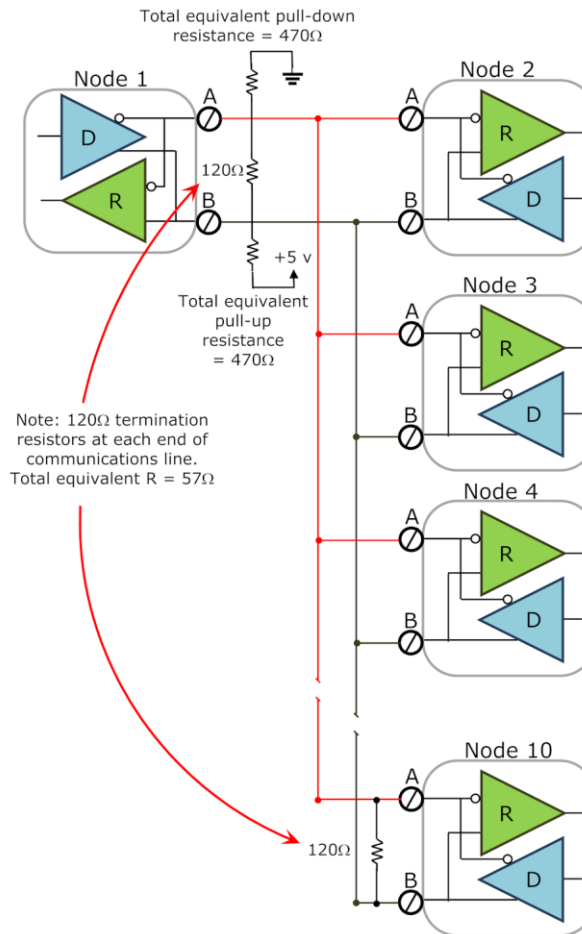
Total equivalent pull-down resistance = 470Ω

Node 1

D

R

A

B

120Ω

+5 v

Total equivalent pull-up resistance = 470Ω

Node 2

A

B

R

D

Node 3

A

B

R

D

Node 4

A

B

R

D

Node 10

A

B

R

D

120Ω

Note: 120Ω termination resistors at each end of communications line. Total equivalent R = 57Ω